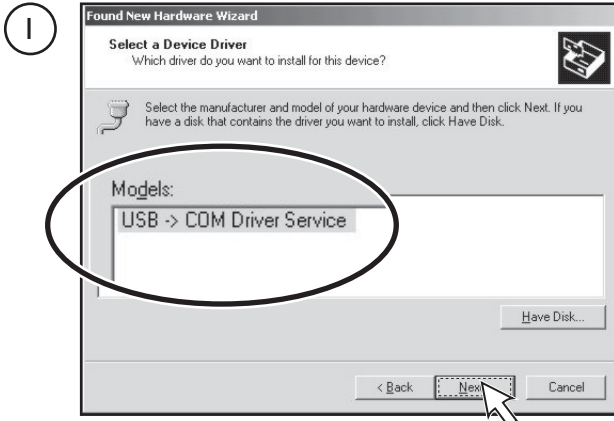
I

Found New Hardware Wizard

Select a Device Driver
Which driver do you want to install for this device?

Select the manufacturer and model of your hardware device and then click Next. If you have a disk that contains the driver you want to install, click Have Disk.

Models:
USB -> COM Driver Service

Have Disk...

< Back
Next
Cancel